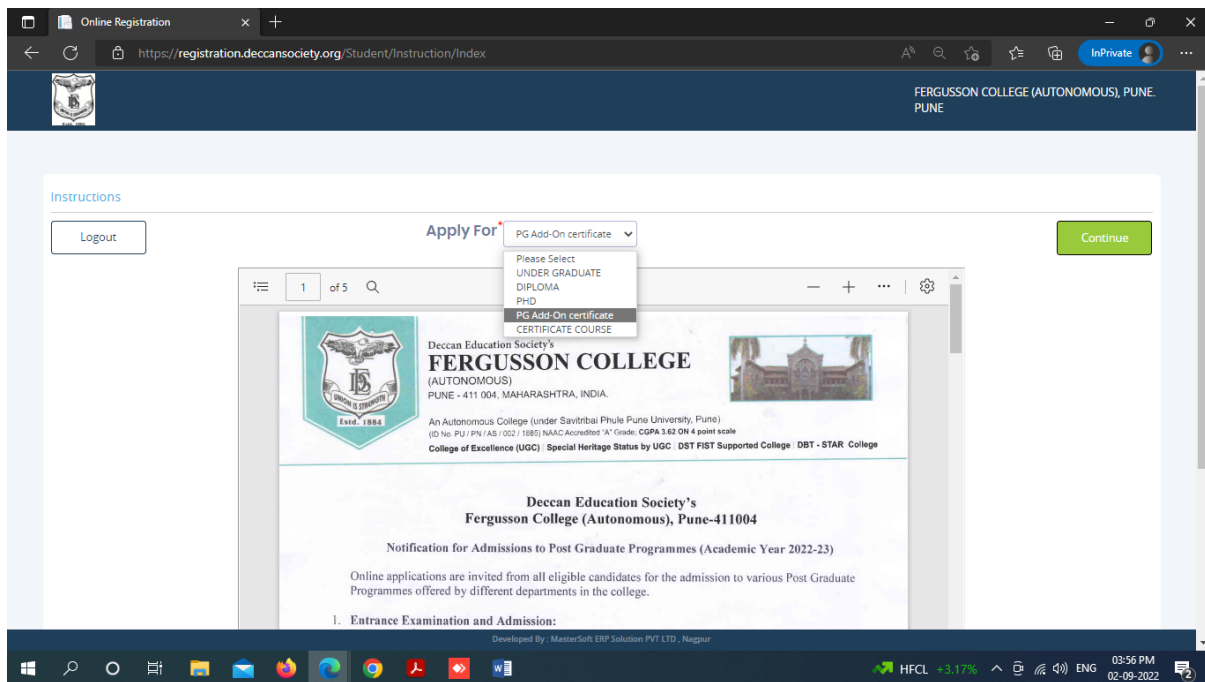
Online Registration

https://registration.deccansociety.org/Student/Instruction/Index

InPrivate

FERGUSSON COLLEGE (AUTONOMOUS), PUNE. PUNE

Instructions

Logout

Apply For* PG Add-On certificate

Please Select
UNDER GRADUATE
DIPLOMA
PHD
PG Add-On certificate
CERTIFICATE COURSE

Continue

1 of 5

UNION IS STRENGTH
Estd. 1884

Deccan Education Society's
FERGUSSON COLLEGE
(AUTONOMOUS)
PUNE - 411 004, MAHARASHTRA, INDIA.

An Autonomous College (under Savitribai Phule Pune University, Pune)
(ID No. PU / PN / AS / 002 / 1885) NAAC Accredited "A" Grade: CGPA 3.62 ON 4 point scale
College of Excellence (UGC) | Special Heritage Status by UGC | DST FIST Supported College | DBT - STAR College

Deccan Education Society's
Fergusson College (Autonomous), Pune-411004

Notification for Admissions to Post Graduate Programmes (Academic Year 2022-23)

Online applications are invited from all eligible candidates for the admission to various Post Graduate Programmes offered by different departments in the college.

1. Entrance Examination and Admission:

Developed By : MasterSoft ERP Solution PVT LTD , Nagpur

HFCL +3.17% ENG 03:56 PM 02-09-2022 2